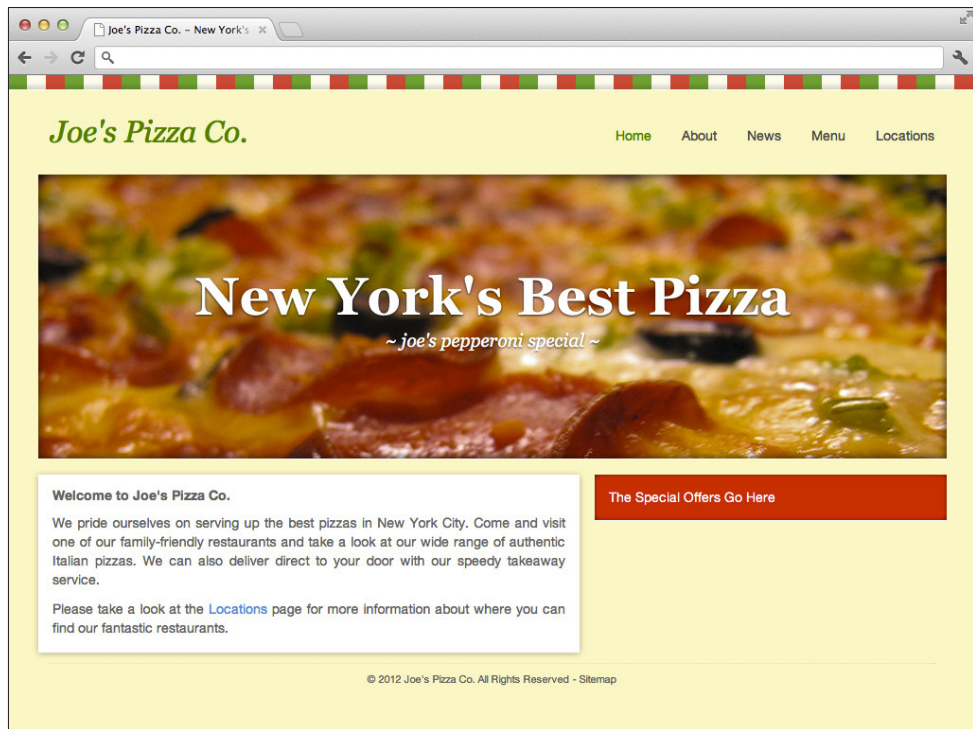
Joe's Pizza Co. – New York's

Joe's Pizza Co.

Home About News Menu Locations

New York's Best Pizza

~ joe's pepperoni special ~

Welcome to Joe's Pizza Co.

We pride ourselves on serving up the best pizzas in New York City. Come and visit one of our family-friendly restaurants and take a look at our wide range of authentic Italian pizzas. We can also deliver direct to your door with our speedy takeaway service.

Please take a look at the Locations page for more information about where you can find our fantastic restaurants.

The Special Offers Go Here

© 2012 Joe's Pizza Co. All Rights Reserved - Sitemap